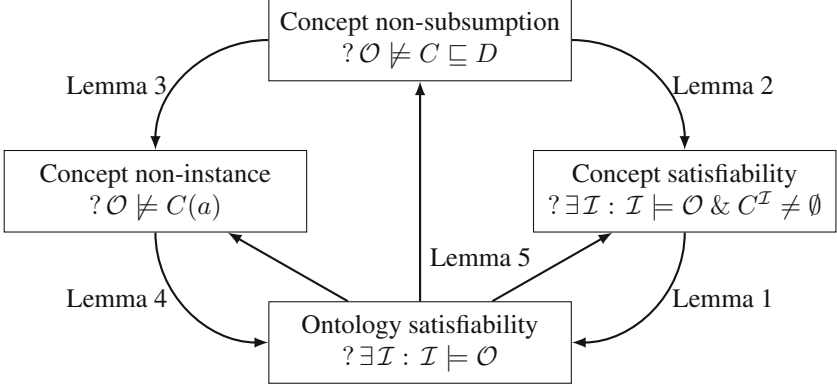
Concept non-subsumption
$? \mathcal{O} \not\models C \sqsubseteq D$

Lemma 3

Lemma 2

Concept non-instance
$? \mathcal{O} \not\models C(a)$

Concept satisfiability
$? \exists \mathcal{I} : \mathcal{I} \models \mathcal{O} \,\&\, C^{\mathcal{I}} \neq \emptyset$

Lemma 5

Lemma 4

Lemma 1

Ontology satisfiability
$? \exists \mathcal{I} : \mathcal{I} \models \mathcal{O}$